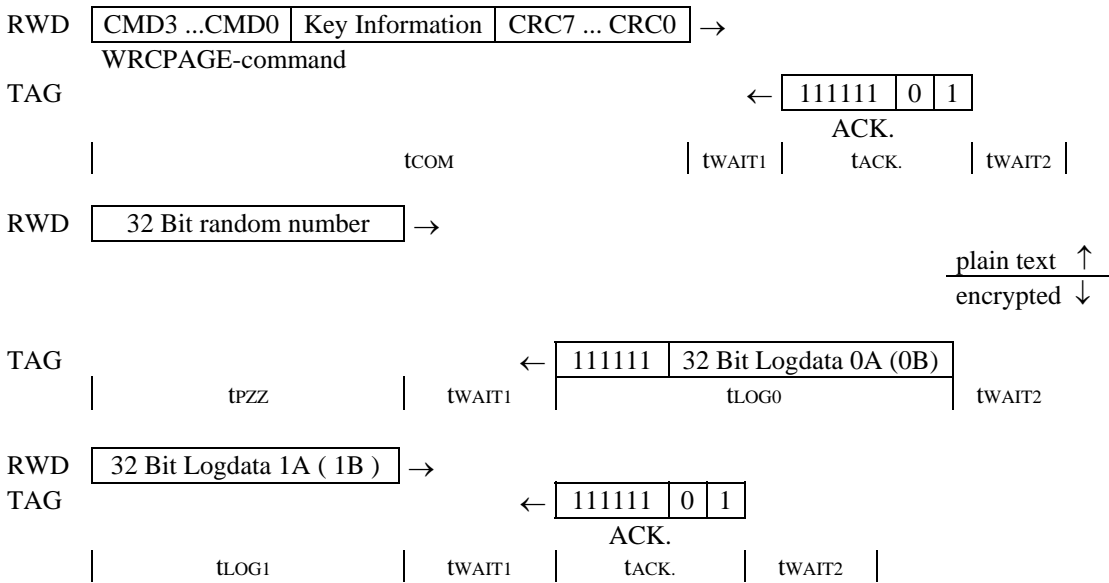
RWD | CMD3 ...CMD0 | Key Information | CRC7 ... CRC0 | →
WRCPAGE-command
TAG ← | 111111 | 0 | 1 |
ACK.
$t_{COM}$ $t_{WAIT1}$ $t_{ACK.}$ $t_{WAIT2}$

RWD | 32 Bit random number | →

plain text ↑
encrypted ↓

TAG ← | 111111 | 32 Bit Logdata 0A (0B) |
$t_{PZZ}$ $t_{WAIT1}$ $t_{LOG0}$ $t_{WAIT2}$

RWD | 32 Bit Logdata 1A ( 1B ) | →
TAG ← | 111111 | 0 | 1 |
ACK.
$t_{LOG1}$ $t_{WAIT1}$ $t_{ACK.}$ $t_{WAIT2}$